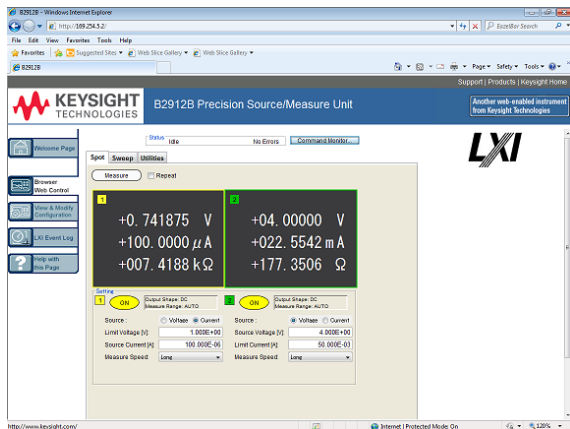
B2912B - Windows Internet Explorer

http://169.254.5.2/

ExcelBar Search

File Edit View Favorites Tools Help

Favorites | Suggested Sites ▾ | Web Slice Gallery ▾ | Web Slice Gallery ▾

B2912B

Page ▾ Safety ▾ Tools ▾

Support | Products | Keysight Home

KEYSIGHT TECHNOLOGIES

B2912B Precision Source/Measure Unit

Another web-enabled instrument from Keysight Technologies

Welcome Page

Browser Web Control

View & Modify Configuration

LXI Event Log

Help with this Page

Status Idle No Errors Command Monitor...

LXI

Spot Sweep Utilities

Measure Repeat

1

+0. 741875 V
+100. 0000 μA
+007. 4188 kΩ

2

+04. 00000 V
+022. 5542 mA
+177. 3506 Ω

Setting

1 ON Output Shape: DC Measure Range: AUTO

2 ON Output Shape: DC Measure Range: AUTO

Source : Voltage Current
Limit Voltage [V]: 1.000E+00
Source Current [A]: 100.000E-06
Measure Speed: Long

Source : Voltage Current
Source Voltage [V]: 4.000E+00
Limit Current [A]: 50.000E-03
Measure Speed: Long

http://www.keysight.com/

Internet | Protected Mode: On

125%